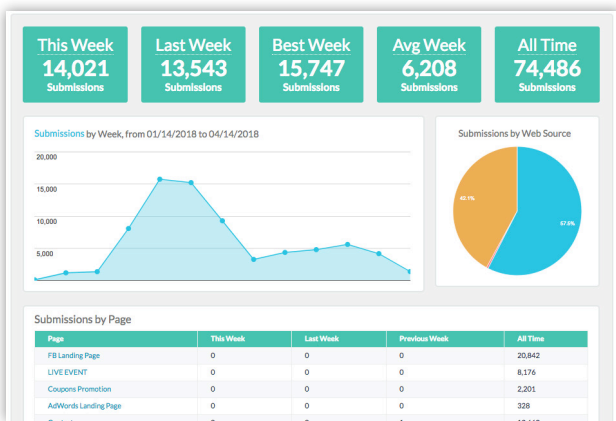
This Week
14,021
Submissions

Last Week
13,543
Submissions

Best Week
15,747
Submissions

Avg Week
6,208
Submissions

All Time
74,486
Submissions

Submissions by Week, from 01/14/2018 to 04/14/2018

20,000
15,000
10,000
5,000

Submissions by Web Source

42.1%
57.8%

Submissions by Page

| Page | This Week | Last Week | Previous Week | All Time |
|---|---|---|---|---|
| FB Landing Page | 0 | 0 | 0 | 20,842 |
| LIVE EVENT | 0 | 0 | 0 | 8,176 |
| Coupons Promotion | 0 | 0 | 0 | 2,201 |
| AdWords Landing Page | 0 | 0 | 0 | 328 |
| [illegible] | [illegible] | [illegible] | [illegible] | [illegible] |